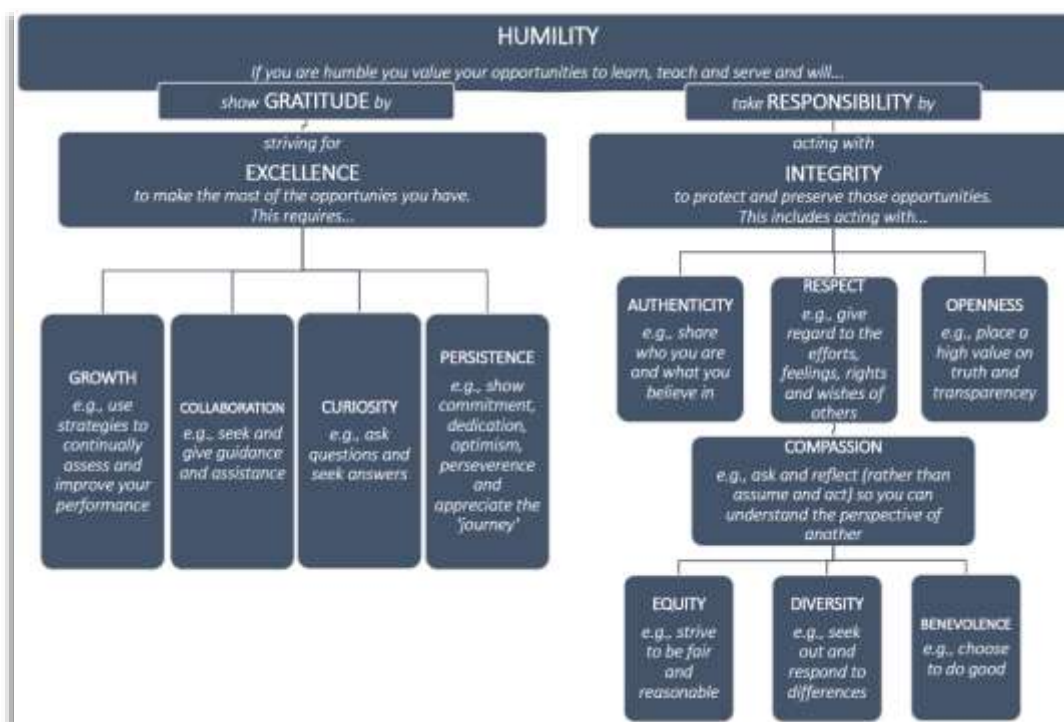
HUMILITY
If you are humble you value your opportunities to learn, teach and serve and will...

show GRATITUDE by

striving for
EXCELLENCE
to make the most of the opportunies you have. This requires...

GROWTH
e.g., use strategies to continually assess and improve your performance

COLLABORATION
e.g., seek and give guidance and assistance

CURIOSITY
e.g., ask questions and seek answers

PERSISTENCE
e.g., show commitment, dedication, optimism, perseverence and appreciate the 'journey'

take RESPONSIBILITY by

acting with
INTEGRITY
to protect and preserve those opportunities. This includes acting with...

AUTHENTICITY
e.g., share who you are and what you believe in

RESPECT
e.g., give regard to the efforts, feelings, rights and wishes of others

OPENNESS
e.g., place a high value on truth and transparencey

COMPASSION
e.g., ask and reflect (rather than assume and act) so you can understand the perspective of another

EQUITY
e.g., strive to be fair and reasonable

DIVERSITY
e.g., seek out and respond to differences

BENEVOLENCE
e.g., choose to do good